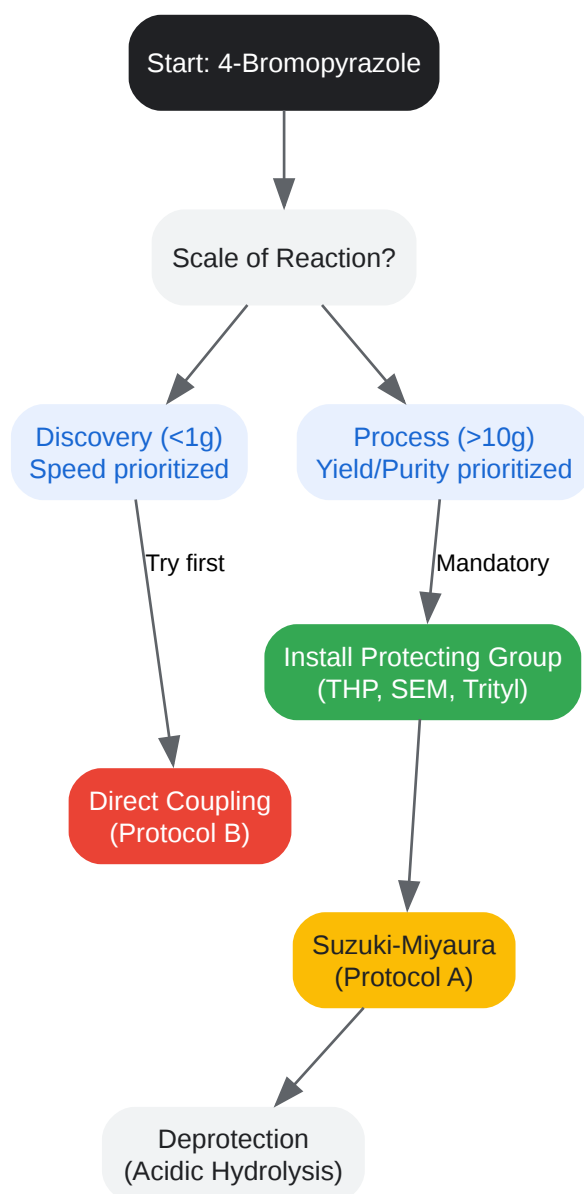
Start: 4-Bromopyrazole

Scale of Reaction?

Discovery (<1g)
Speed prioritized

Process (>10g)
Yield/Purity prioritized

Try first

Mandatory

Install Protecting Group
(THP, SEM, Trityl)

Direct Coupling
(Protocol B)

Suzuki-Miyaura
(Protocol A)

Deprotection
(Acidic Hydrolysis)